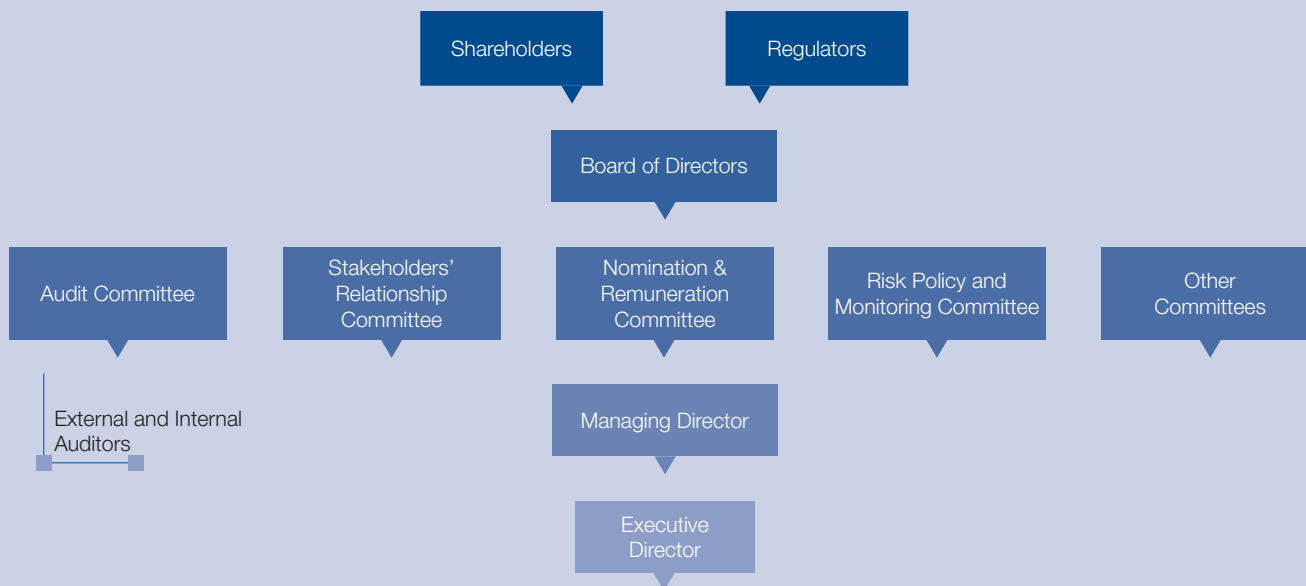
Shareholders

Regulators

Board of Directors

Audit Committee

Stakeholders' Relationship Committee

Nomination & Remuneration Committee

Risk Policy and Monitoring Committee

Other Committees

External and Internal Auditors

Managing Director

Executive Director